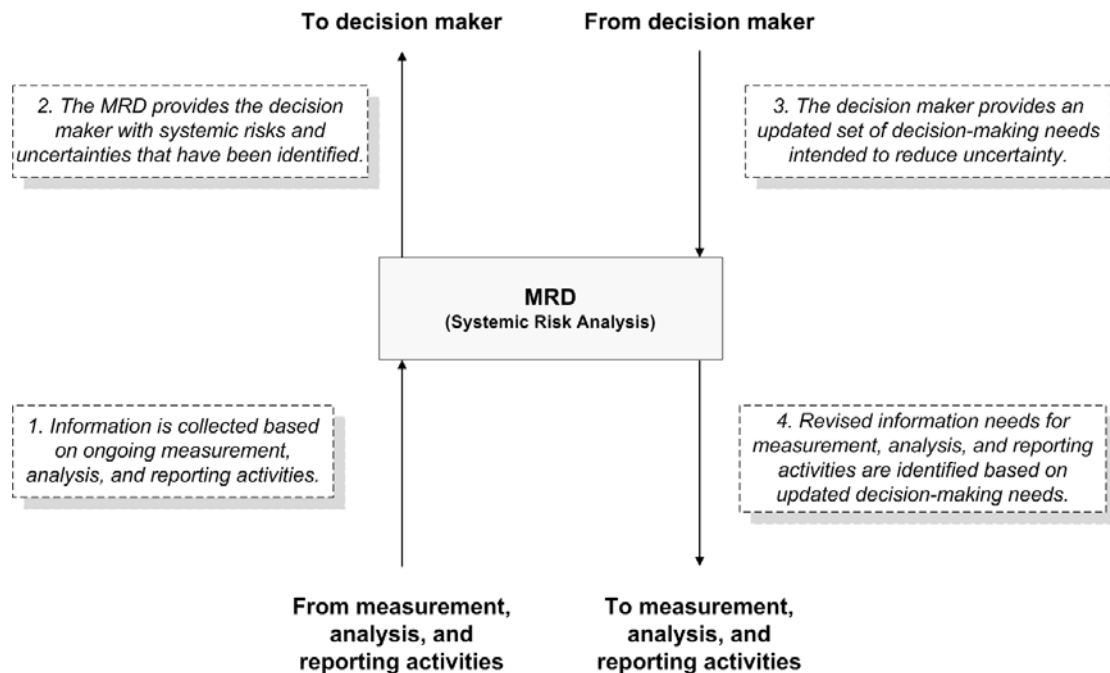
To decision maker

From decision maker

2. The MRD provides the decision maker with systemic risks and uncertainties that have been identified.

3. The decision maker provides an updated set of decision-making needs intended to reduce uncertainty.

MRD
(Systemic Risk Analysis)

1. Information is collected based on ongoing measurement, analysis, and reporting activities.

4. Revised information needs for measurement, analysis, and reporting activities are identified based on updated decision-making needs.

From measurement, analysis, and reporting activities

To measurement, analysis, and reporting activities